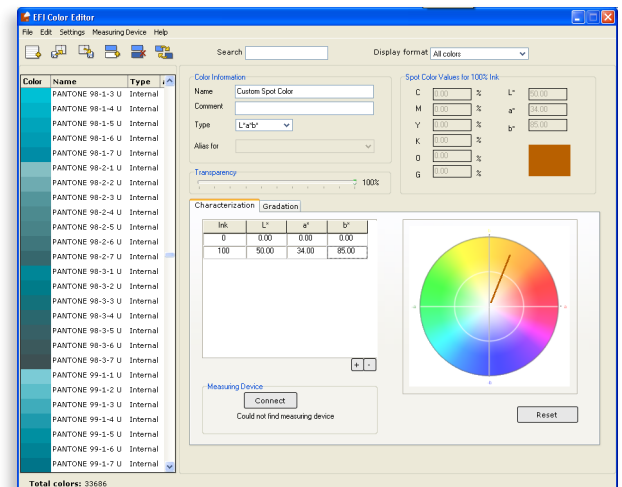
EFI Color Editor

File Edit Settings Measuring Device Help

Search

Display format All colors

| Color | Name | Type |
|---|---|---|
| | PANTONE 98-1-3 U | Internal |
| | PANTONE 98-1-4 U | Internal |
| | PANTONE 98-1-5 U | Internal |
| | PANTONE 98-1-6 U | Internal |
| | PANTONE 98-1-7 U | Internal |
| | PANTONE 98-2-1 U | Internal |
| | PANTONE 98-2-2 U | Internal |
| | PANTONE 98-2-3 U | Internal |
| | PANTONE 98-2-4 U | Internal |
| | PANTONE 98-2-5 U | Internal |
| | PANTONE 98-2-6 U | Internal |
| | PANTONE 98-2-7 U | Internal |
| | PANTONE 98-3-1 U | Internal |
| | PANTONE 98-3-2 U | Internal |
| | PANTONE 98-3-3 U | Internal |
| | PANTONE 98-3-4 U | Internal |
| | PANTONE 98-3-5 U | Internal |
| | PANTONE 98-3-6 U | Internal |
| | PANTONE 98-3-7 U | Internal |
| | PANTONE 99-1-1 U | Internal |
| | PANTONE 99-1-2 U | Internal |
| | PANTONE 99-1-3 U | Internal |
| | PANTONE 99-1-4 U | Internal |
| | PANTONE 99-1-5 U | Internal |
| | PANTONE 99-1-6 U | Internal |
| | PANTONE 99-1-7 U | Internal |

Color Information
Name Custom Spot Color
Comment
Type L*a*b*
Alias for

Spot Color Values for 100% Ink
C 0.00 %
M 0.00 %
Y 0.00 %
K 0.00 %
O 0.00 %
G 0.00 %
L* 50.00
a* 34.00
b* 85.00

Transparency
100%

Characterization Gradation

| Ink | L* | a* | b* |
|---|---|---|---|
| 0 | 0.00 | 0.00 | 0.00 |
| 100 | 50.00 | 34.00 | 85.00 |

+ -

Measuring Device
Connect
Could not find measuring device

Reset

Total colors: 33686